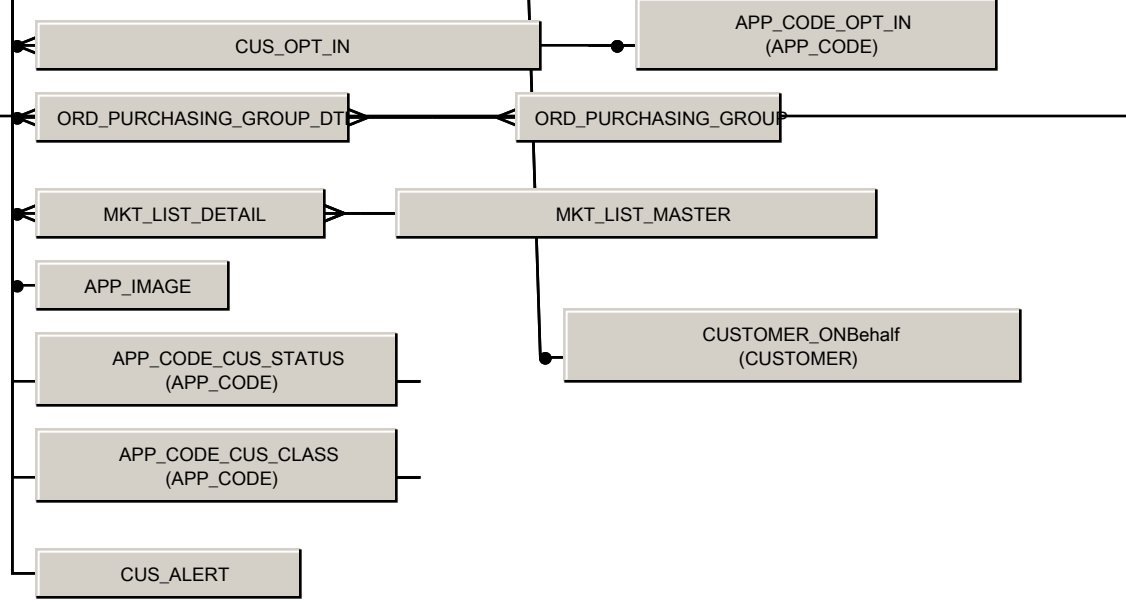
CUS_OPT_IN

APP_CODE_OPT_IN
(APP_CODE)

ORD_PURCHASING_GROUP_DTL

ORD_PURCHASING_GROUP

MKT_LIST_DETAIL

MKT_LIST_MASTER

APP_IMAGE

CUSTOMER_ONBehalf
(CUSTOMER)

APP_CODE_CUS_STATUS
(APP_CODE)

APP_CODE_CUS_CLASS
(APP_CODE)

CUS_ALERT